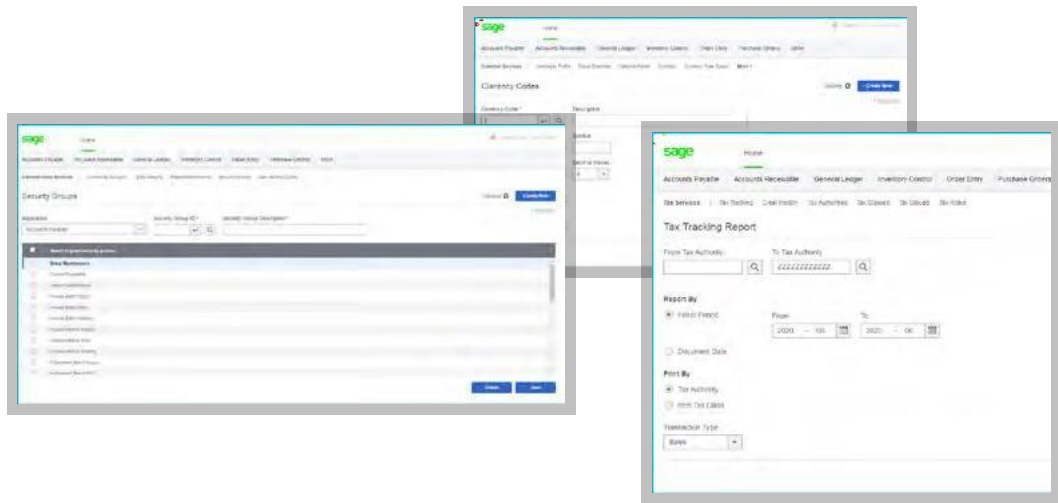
sage Home

Accounts Payable Accounts Receivable General Ledger Inventory Control Order Entry Purchase Orders Sales

Currency Codes

Currency Code* Description

Symbol

Decimal Places

sage Home

Accounts Payable Accounts Receivable General Ledger Inventory Control Order Entry Purchase Orders

Security Groups

Application Security Group ID* Security Group Description*

Accounts Payable

Cancel Save

sage Home

Accounts Payable Accounts Receivable General Ledger Inventory Control Order Entry Purchase Orders

Tax Services Tax Tracking Clear History Tax Authorities Tax Classes Tax Groups Tax Rates

Tax Tracking Report

From Tax Authority To Tax Authority

ZZZZZZZZZZZZ

Report By

Fiscal Period From To

2020 - 06 2020 - 06

Document Date

Print By

Tax Authority

Item Tax Class

Transaction Type

Sales